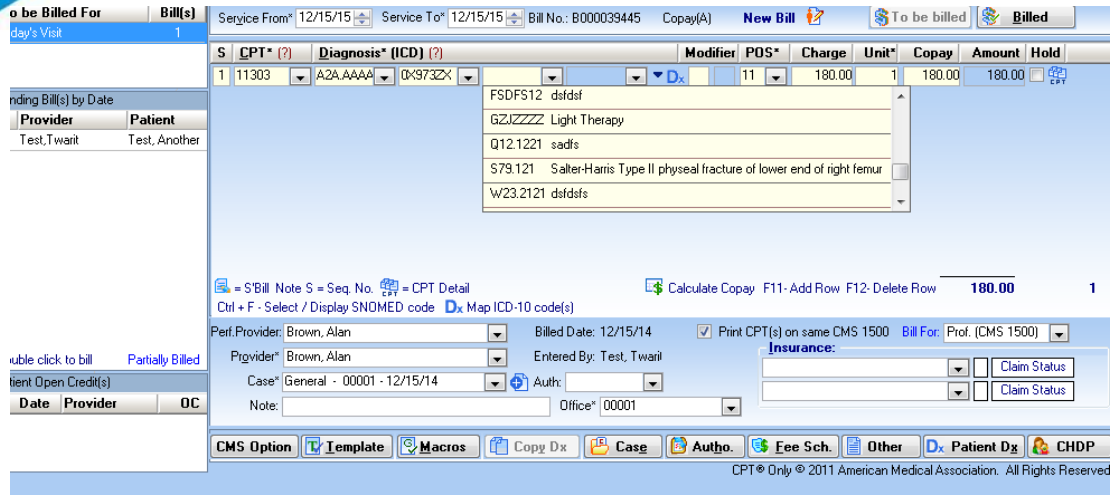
o be Billed For | Bill(s)
day's Visit | 1

nding Bill(s) by Date

| Provider | Patient |
|---|---|
| Test,Twarit | Test, Another |

uble click to bill | Partially Billed

tient Open Credit(s)

| Date | Provider | OC |
|---|---|---|

Service From* 12/15/15 Service To* 12/15/15 Bill No.: B000039445 Copay(A) New Bill To be billed Billed

| S | CPT* (?) | Diagnosis* (ICD) (?) | | | | Modifier | POS* | Charge | Unit* | Copay | Amount | Hold |
|---|---|---|---|---|---|---|---|---|---|---|---|---|
| 1 | 11303 | A2A.AAAA | 0X973ZX | | | Dx | 11 | 180.00 | 1 | 180.00 | 180.00 | |

FSDFS12 dsfdsf
GZJZZZZ Light Therapy
Q12.1221 sadfs
S79.121 Salter-Harris Type II physeal fracture of lower end of right femur
W23.2121 dsfdsfs

= S'Bill Note S = Seq. No. = CPT Detail
Ctrl + F - Select / Display SNOMED code Dx Map ICD-10 code(s)
Calculate Copay F11- Add Row F12- Delete Row 180.00 1

Perf.Provider: Brown, Alan
Billed Date: 12/15/14
Print CPT(s) on same CMS 1500 Bill For: Prof. (CMS 1500)
Provider* Brown, Alan
Entered By: Test, Twarit
Insurance:
Case* General - 00001 - 12/15/14 Auth:
Claim Status
Claim Status
Note:
Office* 00001

CMS Option Template Macros Copy Dx Case Autho. Fee Sch. Other Dx Patient Dx CHDP

CPT® Only © 2011 American Medical Association. All Rights Reserved